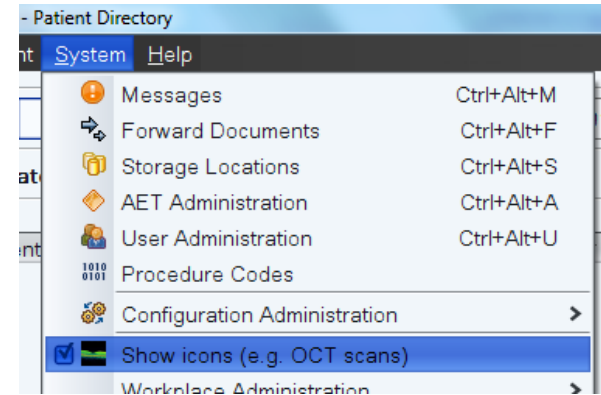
- Patient Directory

nt System Help

at

ent

Messages Ctrl+Alt+M
Forward Documents Ctrl+Alt+F
Storage Locations Ctrl+Alt+S
AET Administration Ctrl+Alt+A
User Administration Ctrl+Alt+U
1010 0101 Procedure Codes
Configuration Administration >
Show icons (e.g. OCT scans)
Workplace Administration >